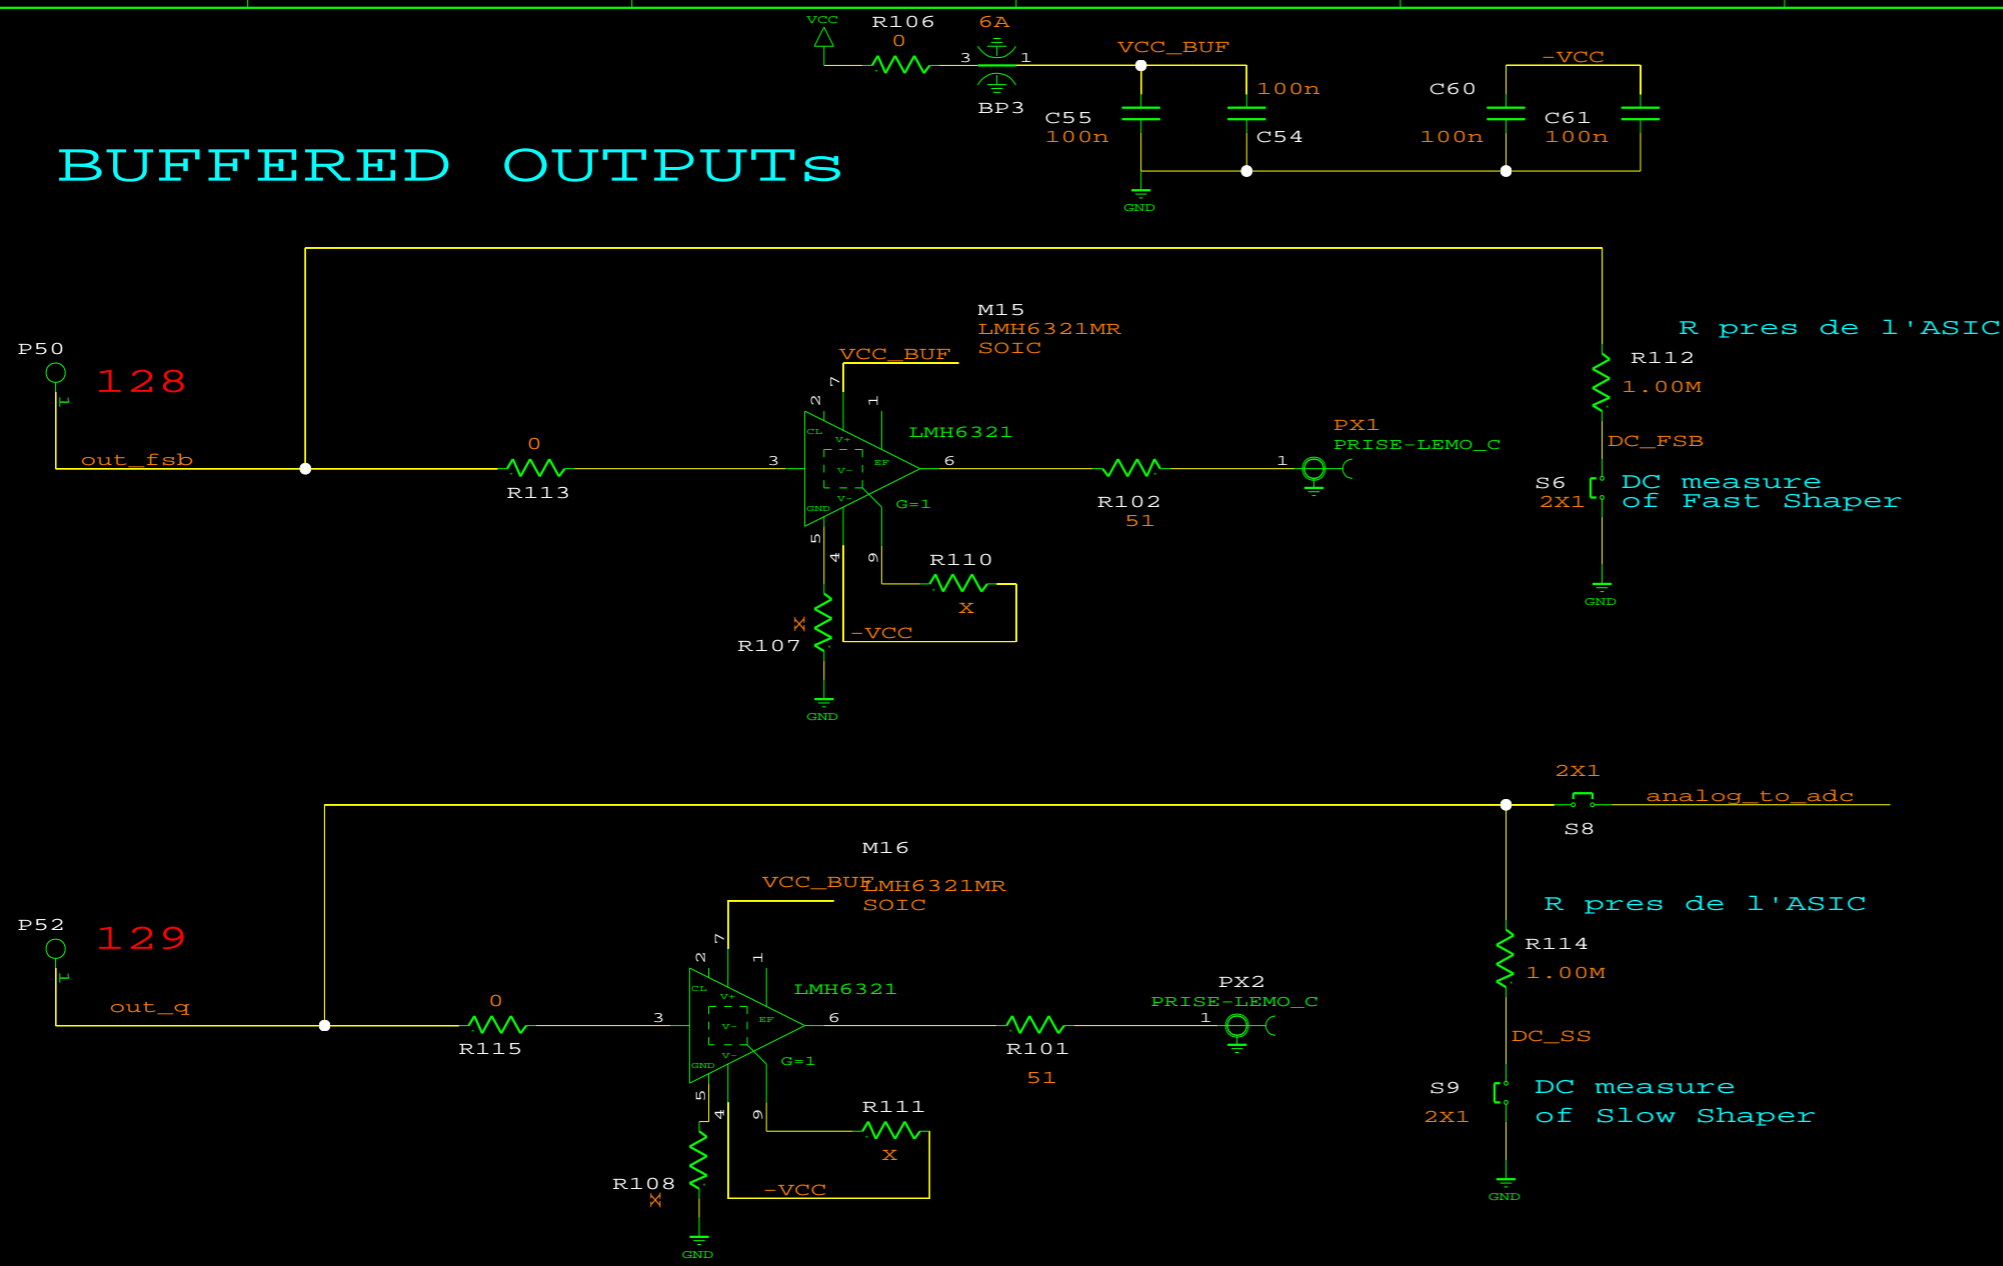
VCC
R106
0
6A
3
1
BP3
VCC_BUF
C55
100n
100n
C54
GND
C60
100n
-VCC
C61
100n

BUFFERED OUTPUTs

M15
LMH6321MR
SOIC
VCC_BUF
7
2
1
CL
V+
LMH6321
EF
V-
V-
GND
G=1
P50
128
1
out_fsb
0
R113
3
6
R102
51
1
PX1
PRISE-LEMO_C
5
4
9
R110
X
R107
X
-VCC
GND
R pres de l'ASIC
R112
1.00M
DC_FSB
S6
2X1
DC measure of Fast Shaper
GND

2X1
analog_to_adc
S8
M16
VCC_BUF
LMH6321MR
SOIC
7
2
1
CL
V+
LMH6321
EF
V-
V-
GND
G=1
P52
129
1
out_q
0
R115
3
6
R101
51
PX2
PRISE-LEMO_C
1
5
4
9
R111
X
R108
X
-VCC
GND
R pres de l'ASIC
R114
1.00M
DC_SS
S9
2X1
DC measure of Slow Shaper
GND